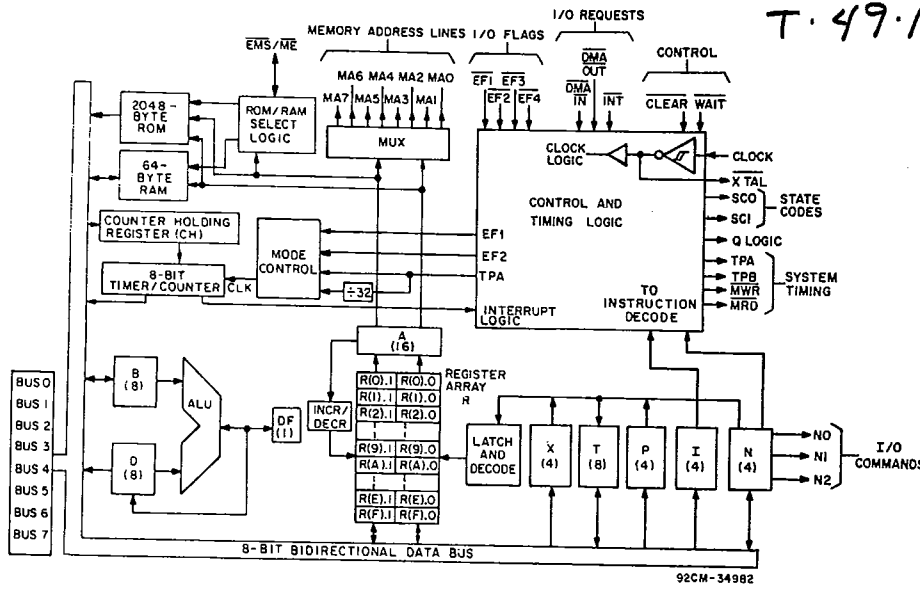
T·49·1

MEMORY ADDRESS LINES
I/O FLAGS
I/O REQUESTS
CONTROL

$\overline{EMS}/\overline{ME}$

MA6 MA4 MA2 MA0
MA7 MA5 MA3 MA1

$\overline{EF1}$ $\overline{EF3}$
$\overline{EF2}$ $\overline{EF4}$

$\overline{DMA}$ OUT
$\overline{DMA}$ IN
$\overline{INT}$

$\overline{CLEAR}$ $\overline{WAIT}$

2048-BYTE ROM

ROM/RAM SELECT LOGIC

MUX

64-BYTE RAM

CLOCK LOGIC

CLOCK
$\overline{XTAL}$
SC0
SC1
STATE CODES
Q LOGIC
TPA
TPB
$\overline{MWR}$
$\overline{MRD}$
SYSTEM TIMING

CONTROL AND TIMING LOGIC

COUNTER HOLDING REGISTER (CH)

MODE CONTROL

8-BIT TIMER/COUNTER
CLK

÷32

EF1
EF2
TPA
INTERRUPT LOGIC

TO INSTRUCTION DECODE

A (16)

REGISTER ARRAY R

BUS 0
BUS 1
BUS 2
BUS 3
BUS 4
BUS 5
BUS 6
BUS 7

B (8)

ALU

DF (1)

D (8)

INCR/DECR

R(0).1 R(0).0
R(1).1 R(1).0
R(2).1 R(2).0
R(9).1 R(9).0
R(A).1 R(A).0
R(E).1 R(E).0
R(F).1 R(F).0

LATCH AND DECODE

X (4)

T (8)

P (4)

I (4)

N (4)

N0
N1
N2
I/O COMMANDS

8-BIT BIDIRECTIONAL DATA BUS

92CM-34982